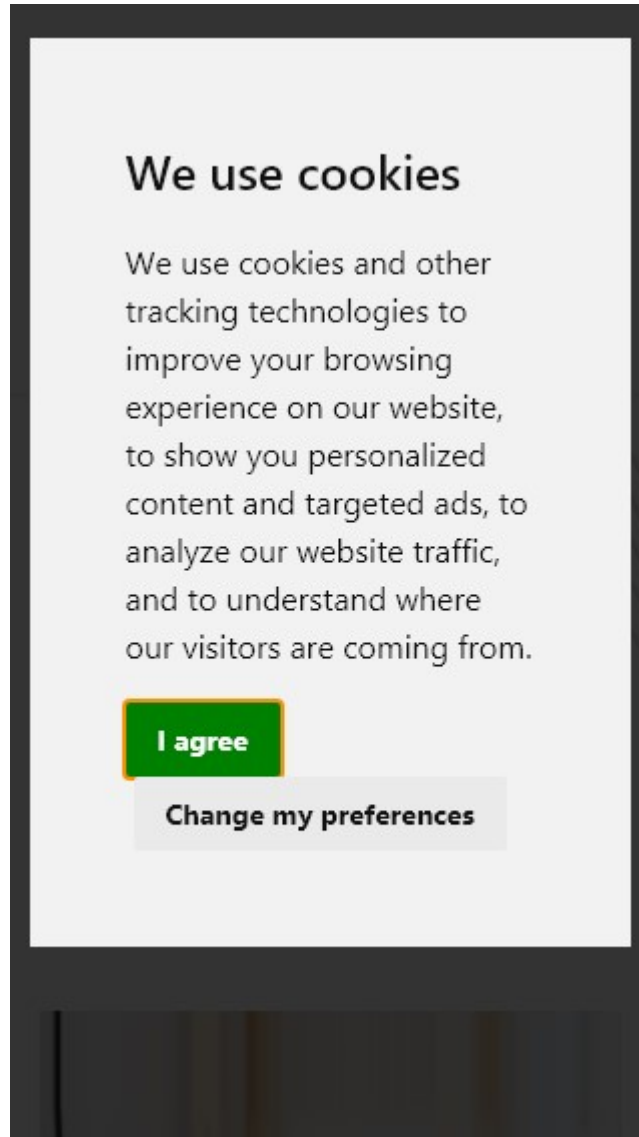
We use cookies

We use cookies and other tracking technologies to improve your browsing experience on our website, to show you personalized content and targeted ads, to analyze our website traffic, and to understand where our visitors are coming from.

I agree

Change my preferences